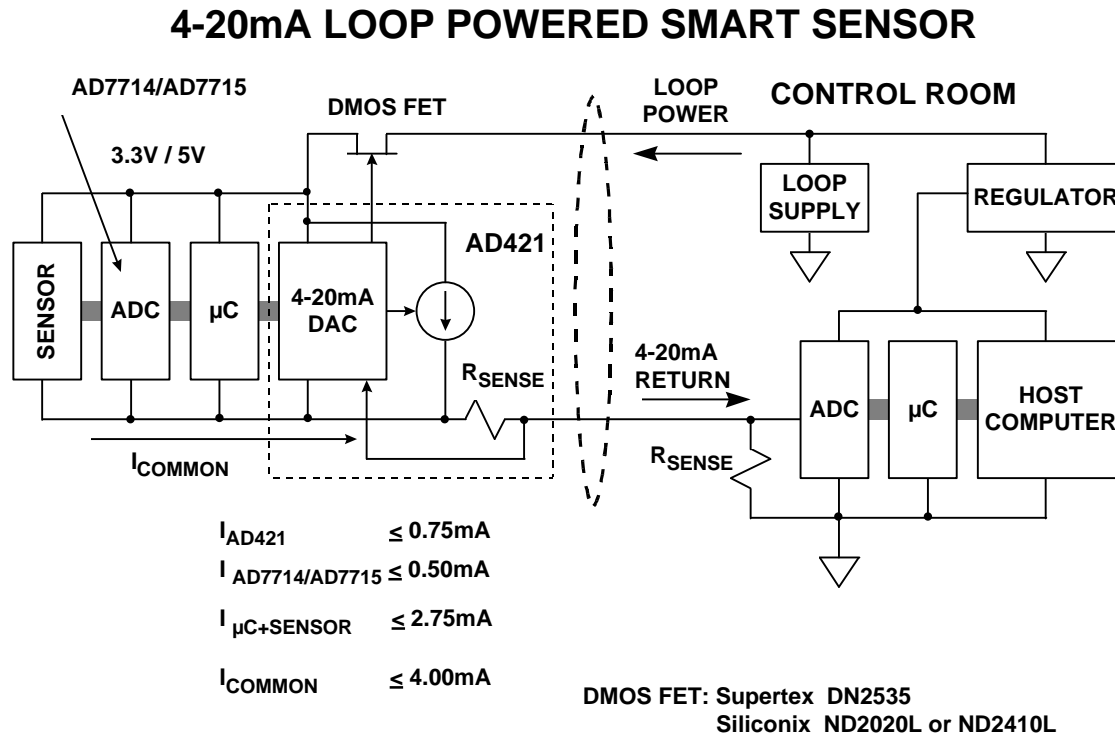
4-20mA LOOP POWERED SMART SENSOR

AD7714/AD7715

3.3V / 5V

DMOS FET

LOOP POWER

CONTROL ROOM

LOOP SUPPLY

REGULATOR

AD421

SENSOR

ADC

μC

4-20mA DAC

$R_{SENSE}$

4-20mA RETURN

ADC

μC

HOST COMPUTER

$I_{COMMON}$

$R_{SENSE}$

$I_{AD421}$ ≤ 0.75mA

$I_{AD7714/AD7715}$ ≤ 0.50mA

$I_{μC+SENSOR}$ ≤ 2.75mA

$I_{COMMON}$ ≤ 4.00mA

DMOS FET: Supertex DN2535
Siliconix ND2020L or ND2410L